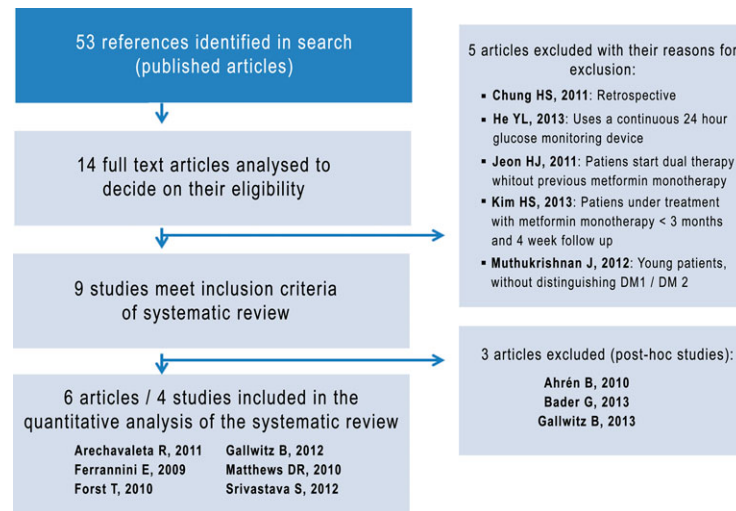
53 references identified in search (published articles)

14 full text articles analysed to decide on their eligibility

9 studies meet inclusion criteria of systematic review

6 articles / 4 studies included in the quantitative analysis of the systematic review

Arechavaleta R, 2011
Gallwitz B, 2012
Ferrannini E, 2009
Matthews DR, 2010
Forst T, 2010
Srivastava S, 2012

5 articles excluded with their reasons for exclusion:

▪ Chung HS, 2011: Retrospective
▪ He YL, 2013: Uses a continuous 24 hour glucose monitoring device
▪ Jeon HJ, 2011: Patiens start dual therapy whitout previous metformin monotherapy
▪ Kim HS, 2013: Patiens under treatment with metformin monotherapy < 3 months and 4 week follow up
▪ Muthukrishnan J, 2012: Young patients, without distinguishing DM1 / DM 2

3 articles excluded (post-hoc studies):

Ahrén B, 2010
Bader G, 2013
Gallwitz B, 2013